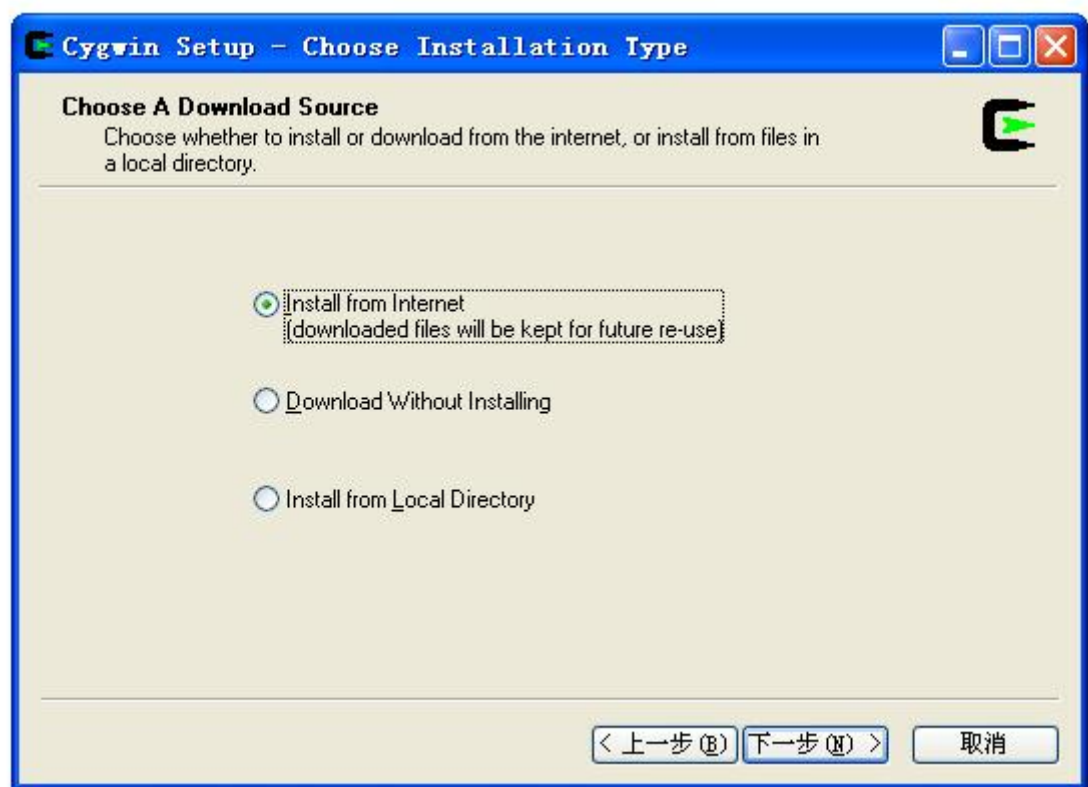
Cygwin Setup - Choose Installation Type

Choose A Download Source
Choose whether to install or download from the internet, or install from files in a local directory.

Install from Internet
(downloaded files will be kept for future re-use)

Download Without Installing

Install from Local Directory

< 上一步(B) 下一步(N) > 取消